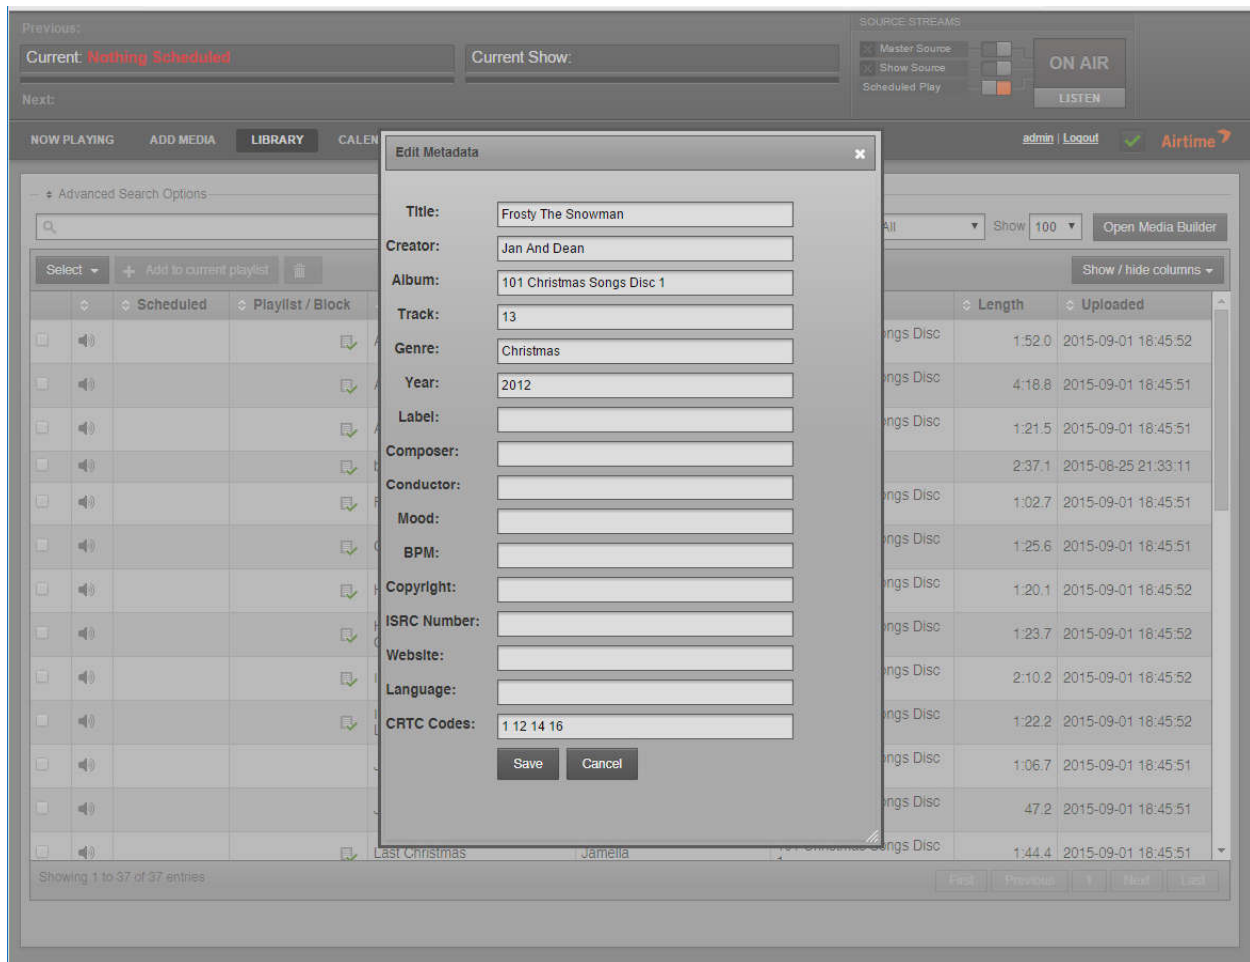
Previous:
Current: Nothing Scheduled
Current Show:
Next:

SOURCE STREAMS
Master Source
Show Source
Scheduled Play
ON AIR
LISTEN

NOW PLAYING ADD MEDIA LIBRARY CALEN

admin | Logout
Airtime

Advanced Search Options

All
Show 100
Open Media Builder
Select
Add to current playlist
Show / hide columns

Scheduled
Playlist / Block
Length
Uploaded

| Length | Uploaded |
|---|---|
| 1:52.0 | 2015-09-01 18:45:52 |
| 4:18.8 | 2015-09-01 18:45:51 |
| 1:21.5 | 2015-09-01 18:45:51 |
| 2:37.1 | 2015-08-25 21:33:11 |
| 1:02.7 | 2015-09-01 18:45:51 |
| 1:25.6 | 2015-09-01 18:45:51 |
| 1:20.1 | 2015-09-01 18:45:52 |
| 1:23.7 | 2015-09-01 18:45:52 |
| 2:10.2 | 2015-09-01 18:45:52 |
| 1:22.2 | 2015-09-01 18:45:52 |
| 1:06.7 | 2015-09-01 18:45:51 |
| 47.2 | 2015-09-01 18:45:51 |
| 1:44.4 | 2015-09-01 18:45:51 |

ngs Disc
Last Christmas
Jamella

Showing 1 to 37 of 37 entries
First Previous 1 Next Last

Edit Metadata
Title: Frosty The Snowman
Creator: Jan And Dean
Album: 101 Christmas Songs Disc 1
Track: 13
Genre: Christmas
Year: 2012
Label:
Composer:
Conductor:
Mood:
BPM:
Copyright:
ISRC Number:
Website:
Language:
CRTC Codes: 1 12 14 16
Save
Cancel